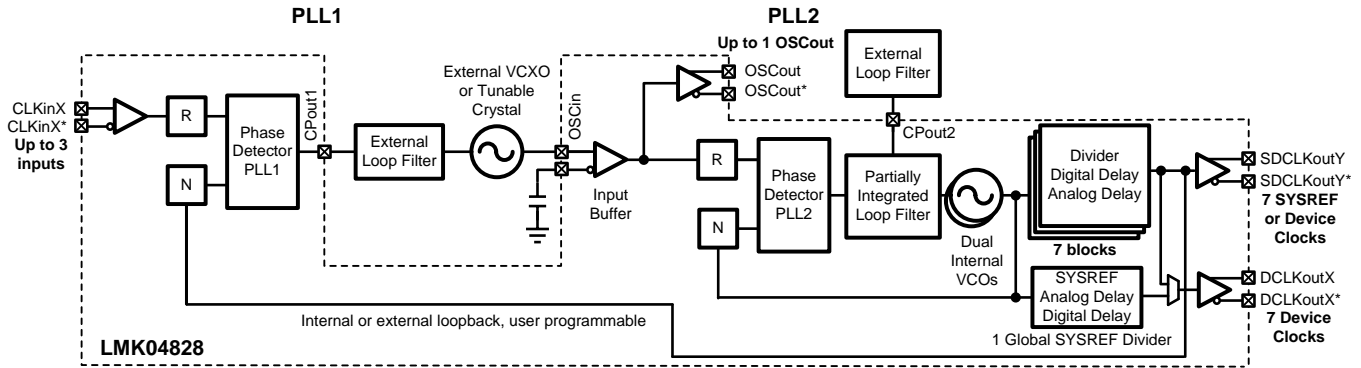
PLL1

PLL2

Up to 1 OSCout

External Loop Filter

CLKinX
CLKinX*
Up to 3 inputs

R

Phase Detector PLL1

CPout1

External Loop Filter

External VCXO or Tunable Crystal

OSCin

Input Buffer

OSCout
OSCout*

CPout2

R

Phase Detector PLL2

Partially Integrated Loop Filter

Divider Digital Delay Analog Delay

7 blocks

SDCLKoutY
SDCLKoutY*
7 SYSREF or Device Clocks

N

N

Dual Internal VCOs

SYSREF Analog Delay Digital Delay

DCLKoutX
DCLKoutX*
7 Device Clocks

Internal or external loopback, user programmable

1 Global SYSREF Divider

LMK04828